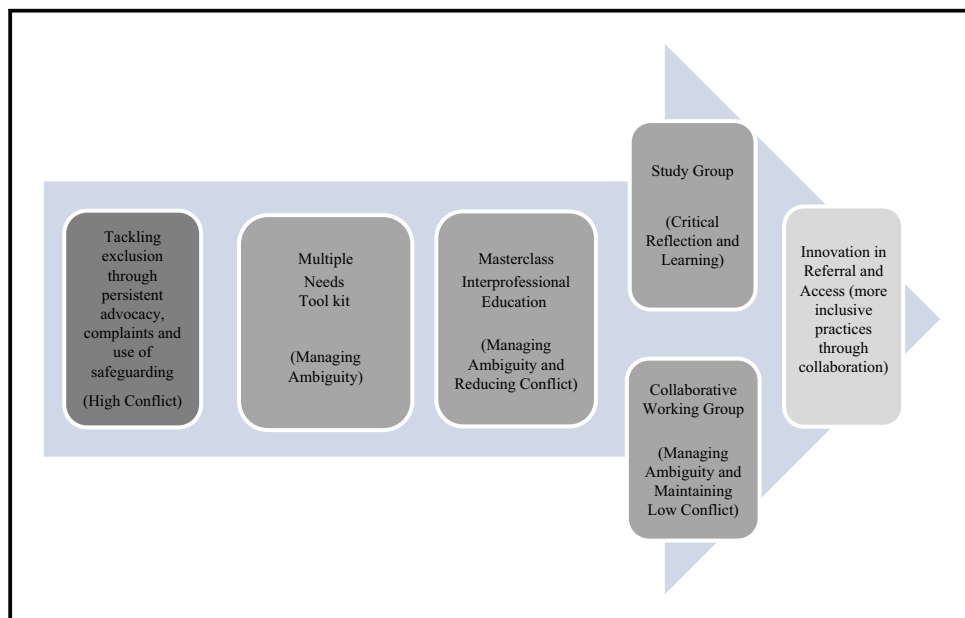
Tackling exclusion through persistent advocacy, complaints and use of safeguarding

(High Conflict)

Multiple Needs Tool kit

(Managing Ambiguity)

Masterclass Interprofessional Education

(Managing Ambiguity and Reducing Conflict)

Study Group

(Critical Reflection and Learning)

Collaborative Working Group

(Managing Ambiguity and Maintaining Low Conflict)

Innovation in Referral and Access (more inclusive practices through collaboration)